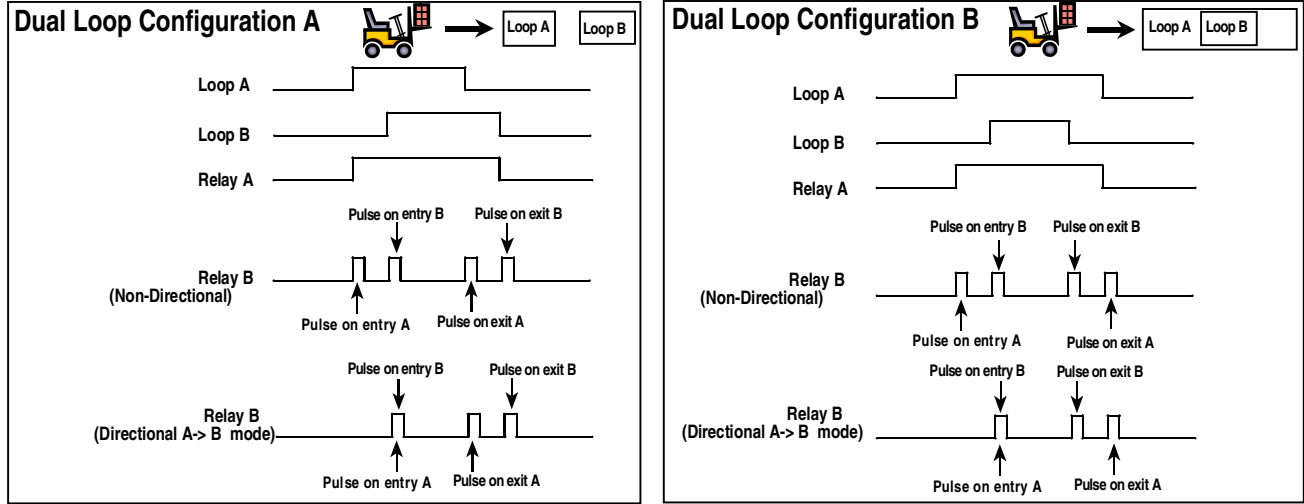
Dual Loop Configuration A

Loop A

Loop B

Loop A

Loop B

Relay A

Pulse on entry B

Pulse on exit B

Relay B
(Non-Directional)

Pulse on entry A

Pulse on exit A

Pulse on entry B

Pulse on exit B

Relay B
(Directional A-> B mode)

Pulse on entry A

Pulse on exit A

Dual Loop Configuration B

Loop A

Loop B

Loop A

Loop B

Relay A

Pulse on entry B

Pulse on exit B

Relay B
(Non-Directional)

Pulse on entry A

Pulse on exit A

Pulse on entry B

Pulse on exit B

Relay B
(Directional A-> B mode)

Pulse on entry A

Pulse on exit A